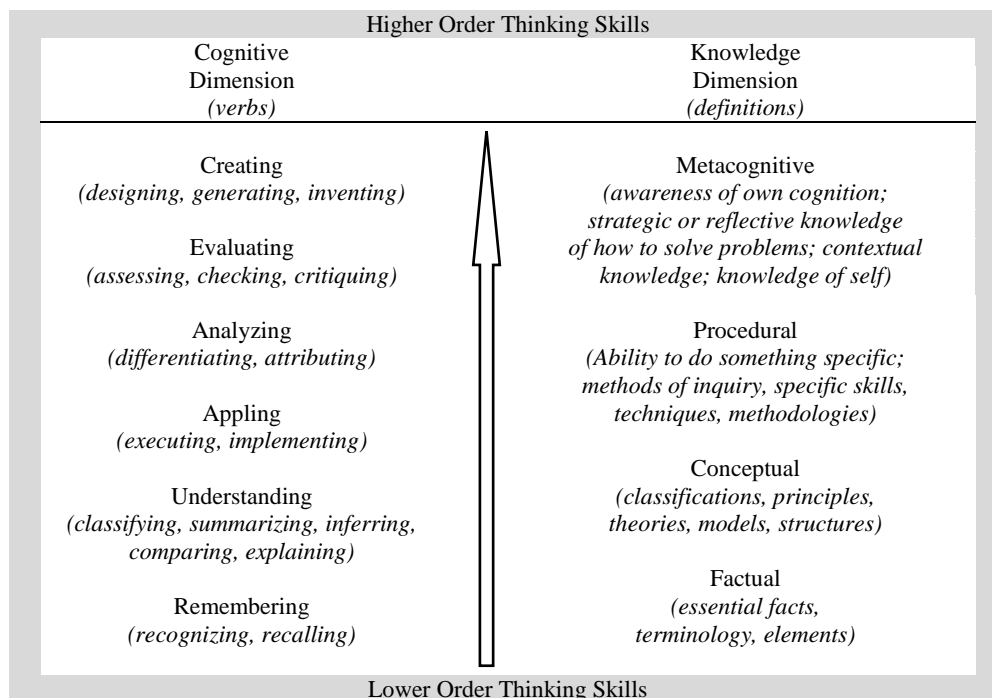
Higher Order Thinking Skills

Cognitive Dimension *(verbs)*

Knowledge Dimension *(definitions)*

Creating
*(designing, generating, inventing)*

Evaluating
*(assessing, checking, critiquing)*

Analyzing
*(differentiating, attributing)*

Appling
*(executing, implementing)*

Understanding
*(classifying, summarizing, inferring, comparing, explaining)*

Remembering
*(recognizing, recalling)*

Metacognitive
*(awareness of own cognition; strategic or reflective knowledge of how to solve problems; contextual knowledge; knowledge of self)*

Procedural
*(Ability to do something specific; methods of inquiry, specific skills, techniques, methodologies)*

Conceptual
*(classifications, principles, theories, models, structures)*

Factual
*(essential facts, terminology, elements)*

Lower Order Thinking Skills